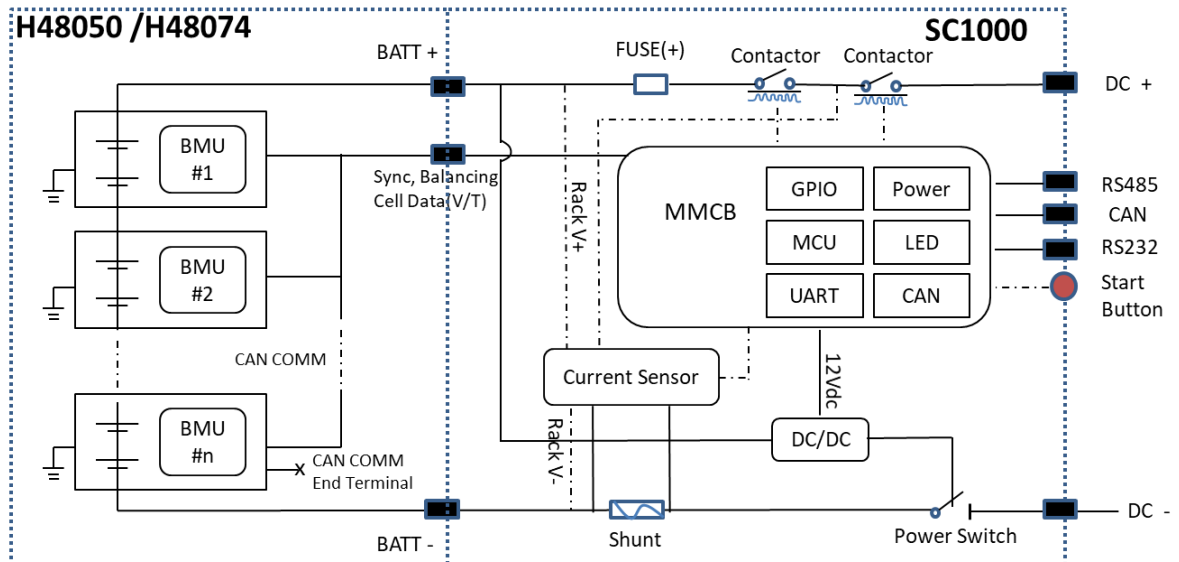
H48050 /H48074

SC1000

BATT +

FUSE(+)

Contactor

Contactor

DC +

BMU #1

Sync, Balancing Cell Data (V/T)

Rack V+

MMCB

GPIO

Power

MCU

LED

UART

CAN

RS485

CAN

RS232

Start Button

BMU #2

CAN COMM

Current Sensor

12Vdc

BMU #n

Rack V-

DC/DC

CAN COMM End Terminal

BATT -

Shunt

Power Switch

DC -